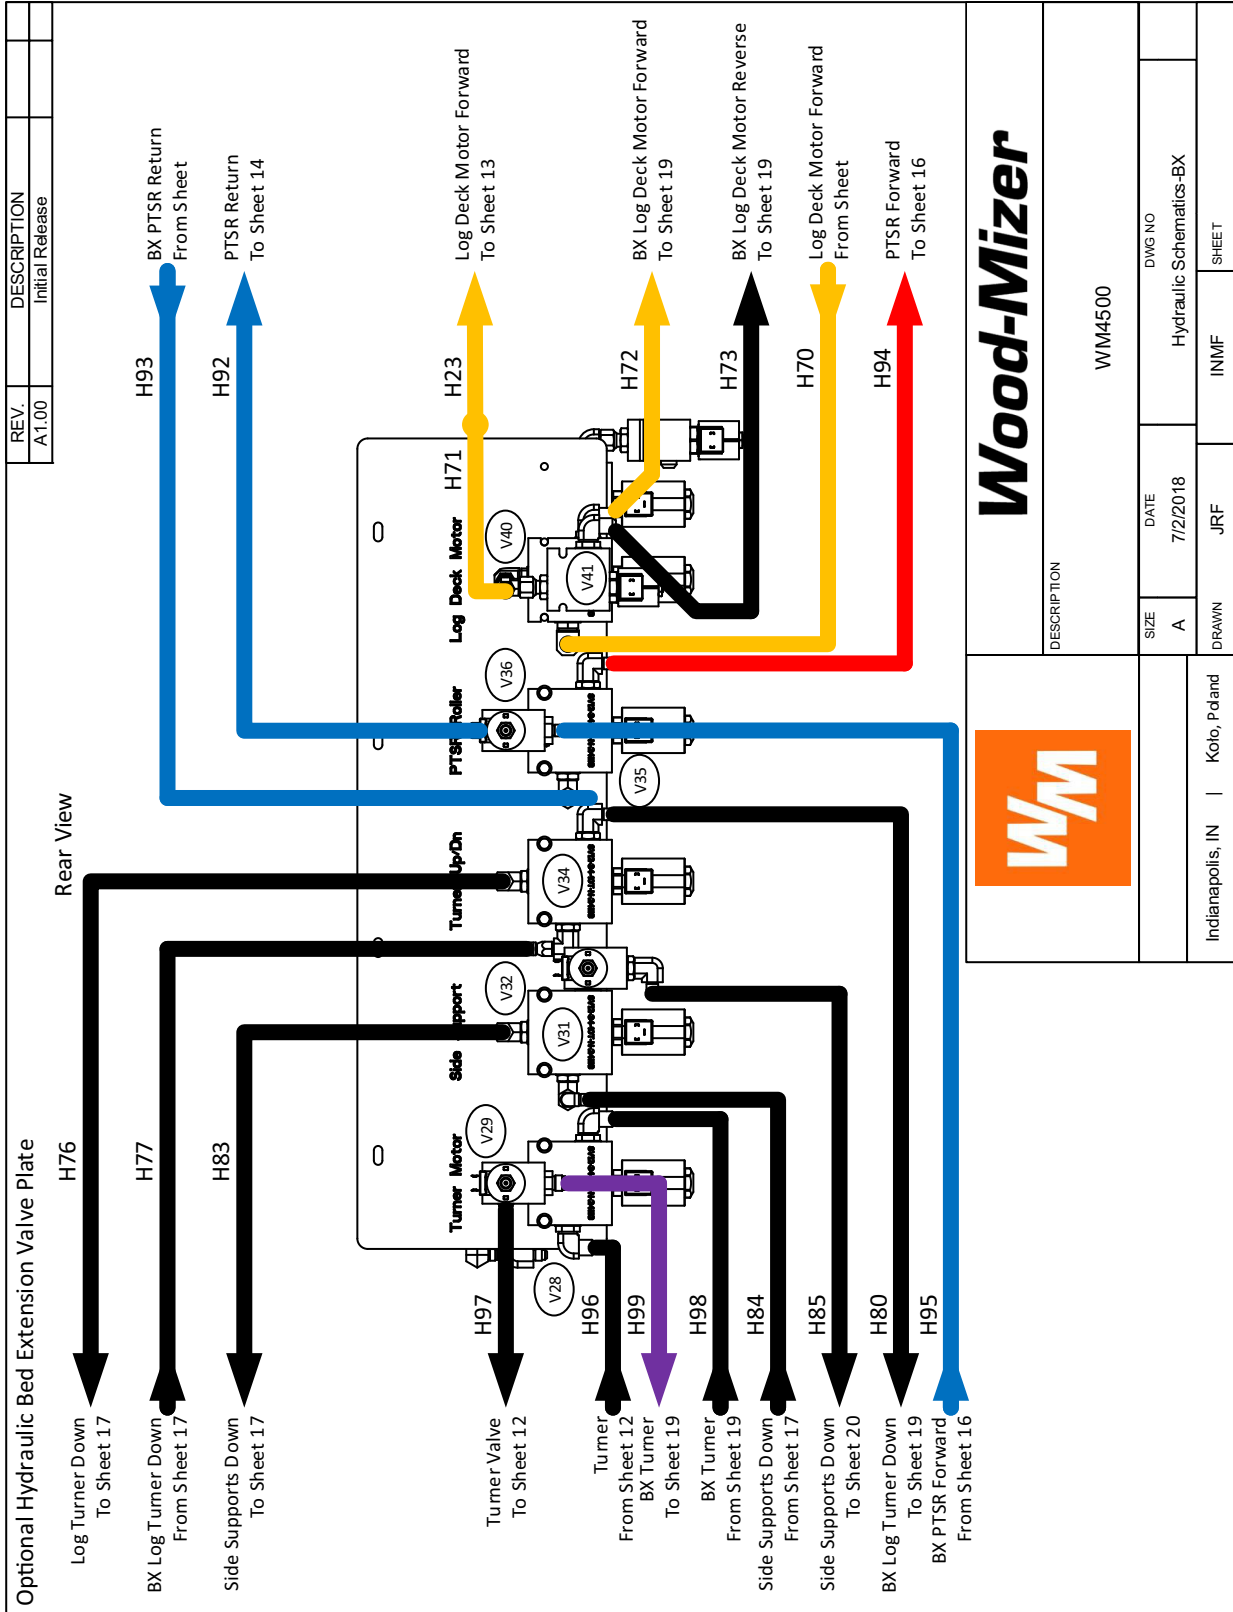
| REV. | DESCRIPTION |
|---|---|
| A1.00 | Initial Release |

Optional Hydraulic Bed Extension Valve Plate

Rear View

BX PTSR Return From Sheet

PTSR Return To Sheet 14

Log Deck Motor Forward To Sheet 13

BX Log Deck Motor Forward To Sheet 19

BX Log Deck Motor Reverse To Sheet 19

Log Deck Motor Forward From Sheet

PTSR Forward To Sheet 16

H93

H92

H23

H72

H73

H70

H94

H71

V40

V41

Log Deck Motor

V36

PTSR Roller

V35

Turner Up/Dn

V34

V32

V31

Side Support

V29

Turner Motor

V28

H76

H77

H83

H97

H96

H99

H98

H84

H85

H80

H95

Log Turner Down To Sheet 17

BX Log Turner Down From Sheet 17

Side Supports Down To Sheet 17

Turner Valve To Sheet 12

Turner From Sheet 12

BX Turner To Sheet 19

BX Turner From Sheet 19

Side Supports Down From Sheet 17

Side Supports Down To Sheet 20

BX Log Turner Down To Sheet 19

BX PTSR Forward From Sheet 16

Wood-Mizer

WM

Indianapolis, IN | Koło, Poland

DESCRIPTION

WM4500

SIZE
A

DATE
7/2/2018

DWG NO
Hydraulic Schematics-BX

DRAWN
JRF

INMF

SHEET